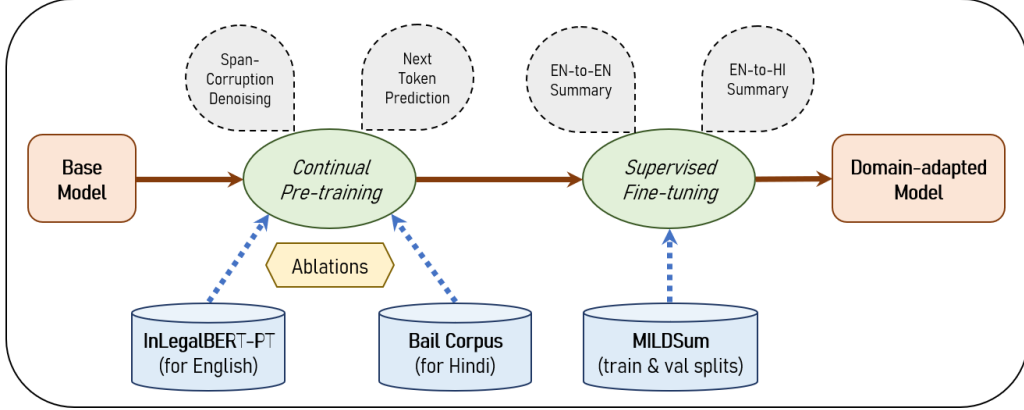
Span-Corruption Denoising

Next Token Prediction

EN-to-EN Summary

EN-to-HI Summary

Base Model

Continual Pre-training

Supervised Fine-tuning

Domain-adapted Model

Ablations

InLegalBERT-PT (for English)

Bail Corpus (for Hindi)

MILDSum (train & val splits)